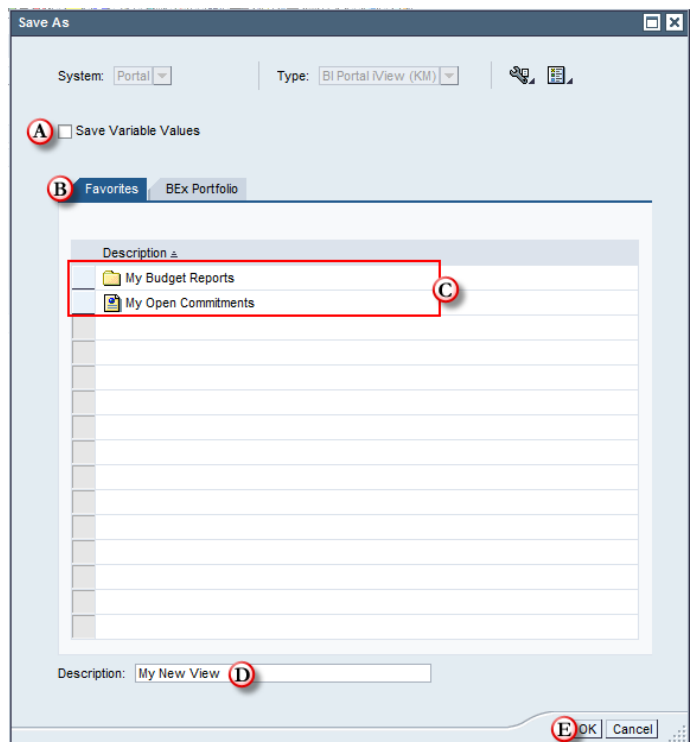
Save As

System: Portal

Type: BI Portal iView (KM)

A Save Variable Values

B Favorites BEx Portfolio

Description

My Budget Reports

My Open Commitments

C

Description: My New View

D

E OK Cancel